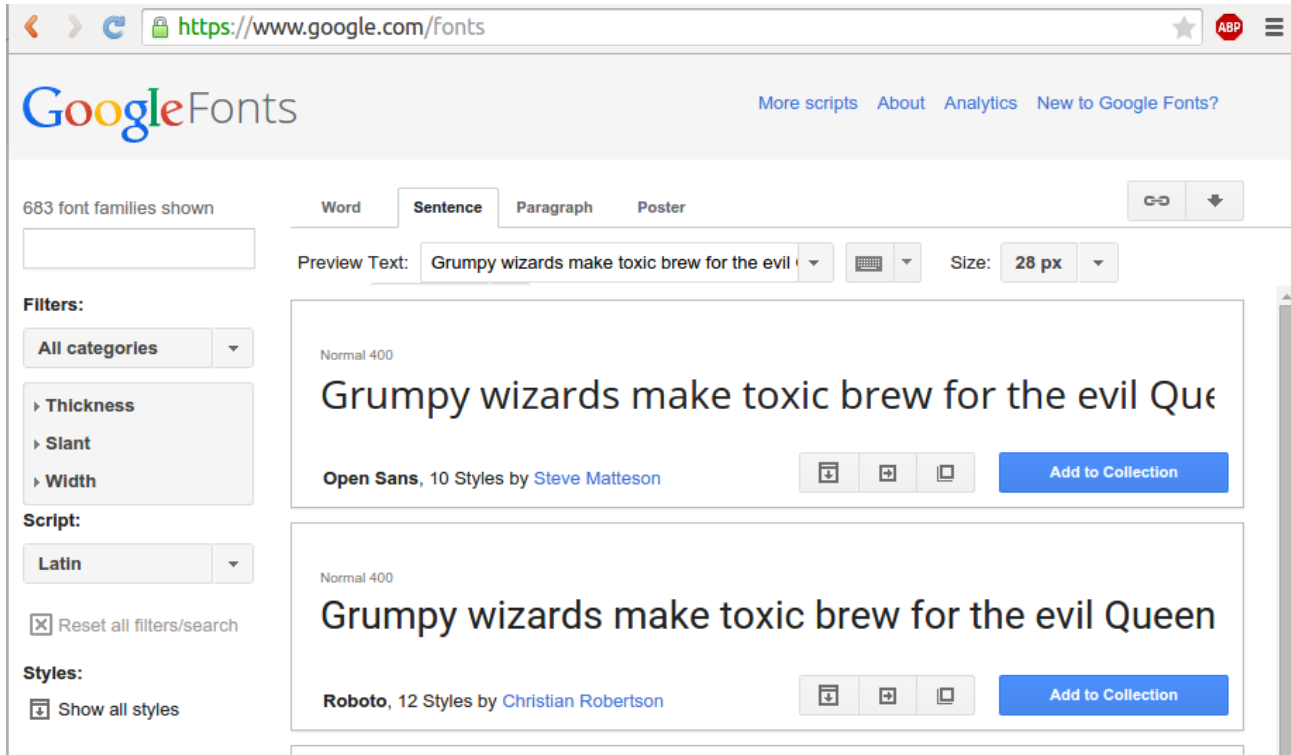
https://www.google.com/fonts

ABP

Google Fonts

More scripts About Analytics New to Google Fonts?

683 font families shown

Filters:

All categories

Thickness
Slant
Width

Script:

Latin

Reset all filters/search

Styles:

Show all styles

Word Sentence Paragraph Poster

Preview Text: Grumpy wizards make toxic brew for the evil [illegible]

Size: 28 px

Normal 400

Grumpy wizards make toxic brew for the evil Que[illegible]

Open Sans, 10 Styles by Steve Matteson

Add to Collection

Normal 400

Grumpy wizards make toxic brew for the evil Queen

Roboto, 12 Styles by Christian Robertson

Add to Collection